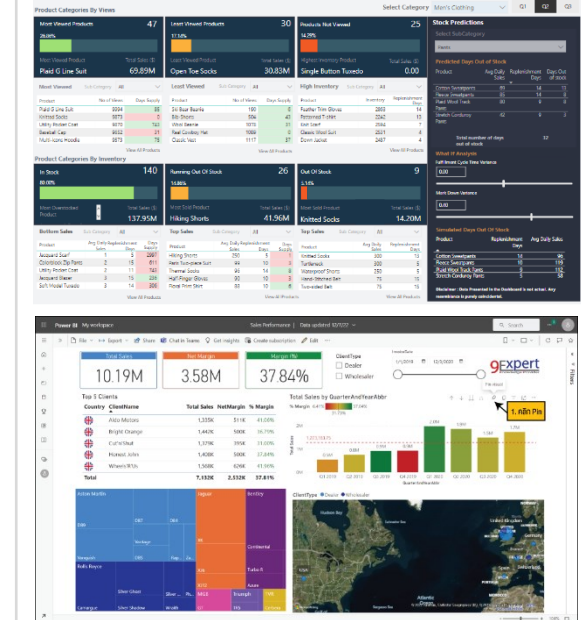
Product Categories By Views

Select Category Men's Clothing

Q1 Q2 Q3

Most Viewed Products 47

Least Viewed Products 30

Products Not Viewed 25

Stock Predictions

Most Viewed Product Total Sales

Plaid G Line Suit 69.85M

Least Viewed Product Total Sales

Open Toe Socks 30.83M

Highest Inventory Product Total Sales

Single Button Tuxedo 0.00

Select Sub-Category

Predicted Days Out of Stock

| Product | Avg Daily Sales | Replenishment Days | Days Out of Stock |
|---|---|---|---|
| Cotton Sweatpants | 85 | 14 | 13 |
| Fleece Sweatpants | 85 | 14 | 13 |
| Plaid Wool Track Pants | 85 | 14 | 11 |
| Stretch Corduroy Pants | 82 | 14 | 11 |

Total number of days out of stock 12

What If Analysis

Half Brand Cycle Time Variance

Mark Down Variance

Product Categories By Inventory

In Stock 140

Running Out Of Stock 26

Out Of Stock 9

Most Overstocked Product Total Sales

137.95M

Most Critical Product Total Sales

Hiking Shorts 41.96M

Most Critical Product Total Sales

Knitted Socks 14.20M

Bottom Sales

Top Sales

Simulated Days Out Of Stock

| Product | Replenishment Days | Avg Daily Sales |
|---|---|---|
| Cotton Sweatpants | 14 | 96 |
| Fleece Sweatpants | 16 | 135 |
| Plaid Wool Track Pants | 9 | 182 |
| Stretch Corduroy Pants | 9 | 78 |

Disclaimer: Data Presented in the Dashboard is not actual. Any resemblance is purely coincidental.

View All Products

Power BI My workspace Sales Performance | Data updated 10/?/22

File Export Share Chat in Teams Get insights Create subscription Edit

Total Sales 10.19M

Net Margin 3.58M

Margin (%) 37.84%

ClientType

Dealer

Wholesaler

InvoiceDate

1/1/2014 12/3/2020

9Expert

Pin visual

1. คลิก Pin

Top 5 Clients

| Country | ClientName | Total Sales | NetMargin | % Margin |
|---|---|---|---|---|
| | Aldo Motors | 1,335K | 511K | 41.00% |
| | Bright Orange | 1,442K | 500K | 36.79% |
| | Cut'n'Shut | 1,379K | 395K | 34.48% |
| | Honest John | 1,408K | 500K | 37.48% |
| | Wheels'R'Us | 1,508K | 626K | 41.56% |
| | Total | 7,132K | 2,532K | 37.81% |

Total Sales by QuarterAndYearAbbr

% Margin Total Sales

Aston Martin

Jaguar

Bentley

Rolls Royce

Continental

MGA

Triumph

TVR

Lamborghini

Silver Ghost

Silver Shadow

ClientType Dealer Wholesaler